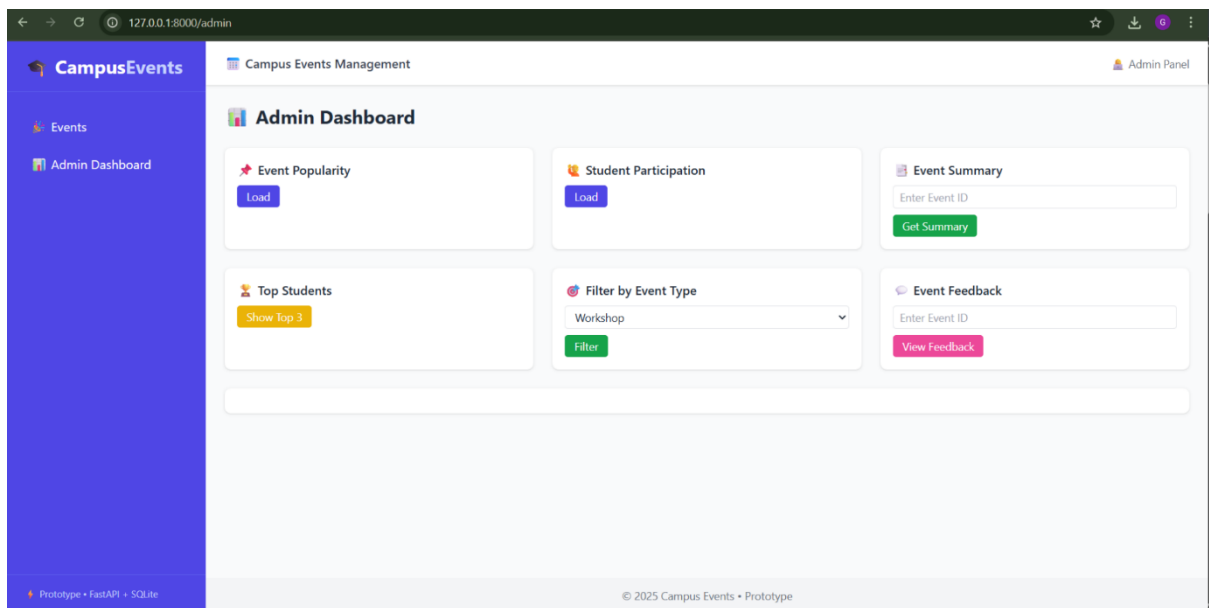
127.0.0.1:8000/admin

G

CampusEvents

Events

Admin Dashboard

Prototype • FastAPI + SQLite

Campus Events Management

Admin Panel

Admin Dashboard

Event Popularity

Load

Student Participation

Load

Event Summary

Enter Event ID

Get Summary

Top Students

Show Top 3

Filter by Event Type

Workshop

Filter

Event Feedback

Enter Event ID

View Feedback

© 2025 Campus Events • Prototype